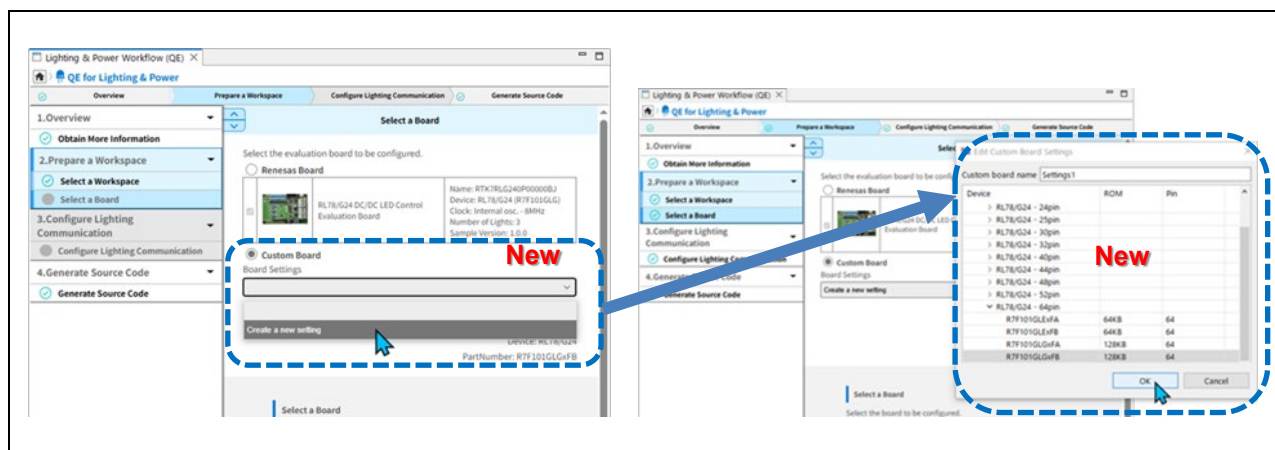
Lighting & Power Workflow (QE)
QE for Lighting & Power
Overview
Prepare a Workspace
Configure Lighting Communication
Generate Source Code
1.Overview
Obtain More Information
2.Prepare a Workspace
Select a Workspace
Select a Board
3.Configure Lighting Communication
Configure Lighting Communication
4.Generate Source Code
Generate Source Code
Select a Board
Select the evaluation board to be configured.
Renesas Board
RL78/G24 DC/DC LED Control Evaluation Board
Name: RTK7RLG240P00000BJ
Device: RL78/G24 (R7F101GLG)
Clock: Internal osc. - 6MHz
Number of Lights: 3
Sample Version: 1.0.0
Custom Board
Board Settings
New
Create a new setting
Device: RL78/G24
PartNumber: R7F101GLGxFB
Select a Board

Lighting & Power Workflow (QE)
QE for Lighting & Power
Overview
Prepare a Workspace
Configure Lighting Communication
Generate Source Code
1.Overview
Obtain More Information
2.Prepare a Workspace
Select a Workspace
Select a Board
3.Configure Lighting Communication
Configure Lighting Communication
4.Generate Source Code
Generate Source Code
Select the evaluation board to be configured.
Renesas Board
Evaluation Board
Custom Board
Board Settings
Create a new setting
Select a Board
Select the board to be configured.
Edit Custom Board Settings
Custom board name Settings1
New

| Device | ROM | Pin |
|---|---|---|
| RL78/G24 - 24pin | | |
| RL78/G24 - 25pin | | |
| RL78/G24 - 30pin | | |
| RL78/G24 - 32pin | | |
| RL78/G24 - 40pin | | |
| RL78/G24 - 44pin | | |
| RL78/G24 - 48pin | | |
| RL78/G24 - 52pin | | |
| RL78/G24 - 64pin | | |
| R7F101GLExFA | 64KB | 64 |
| R7F101GLExFB | 64KB | 64 |
| R7F101GLGxFA | 128KB | 64 |
| R7F101GLGxFB | 128KB | 64 |

OK
Cancel